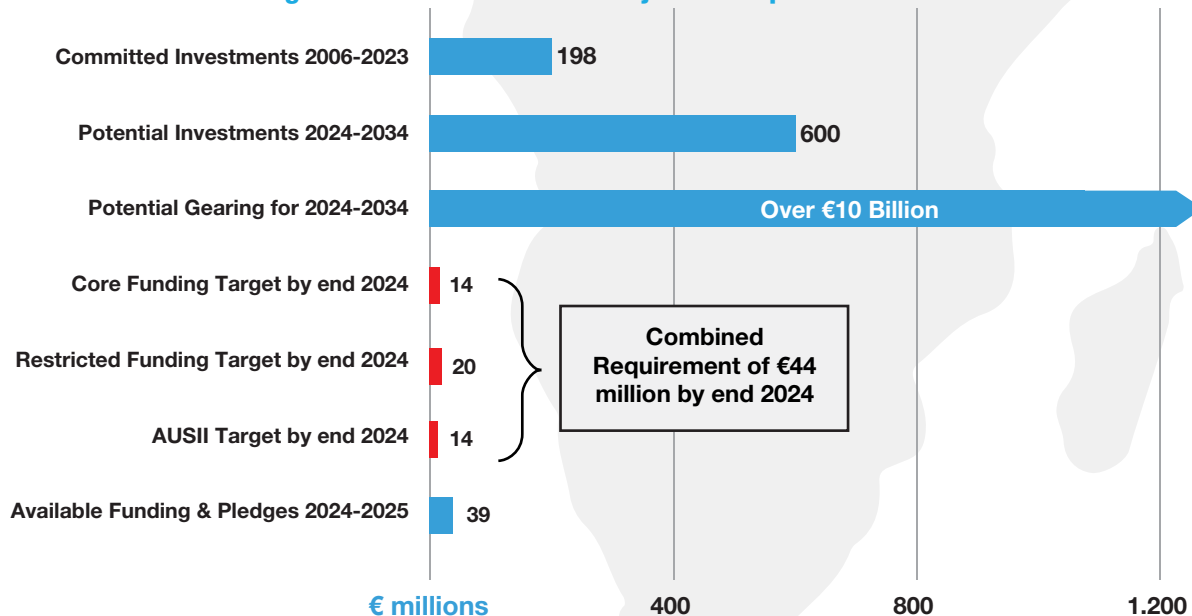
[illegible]

Committed Investments 2006-2023

198

Potential Investments 2024-2034

600

Potential Gearing for 2024-2034

Over €10 Billion

Core Funding Target by end 2024

14

Restricted Funding Target by end 2024

20

AUSII Target by end 2024

14

Combined Requirement of €44 million by end 2024

Available Funding & Pledges 2024-2025

39

€ millions

400

800

1.200